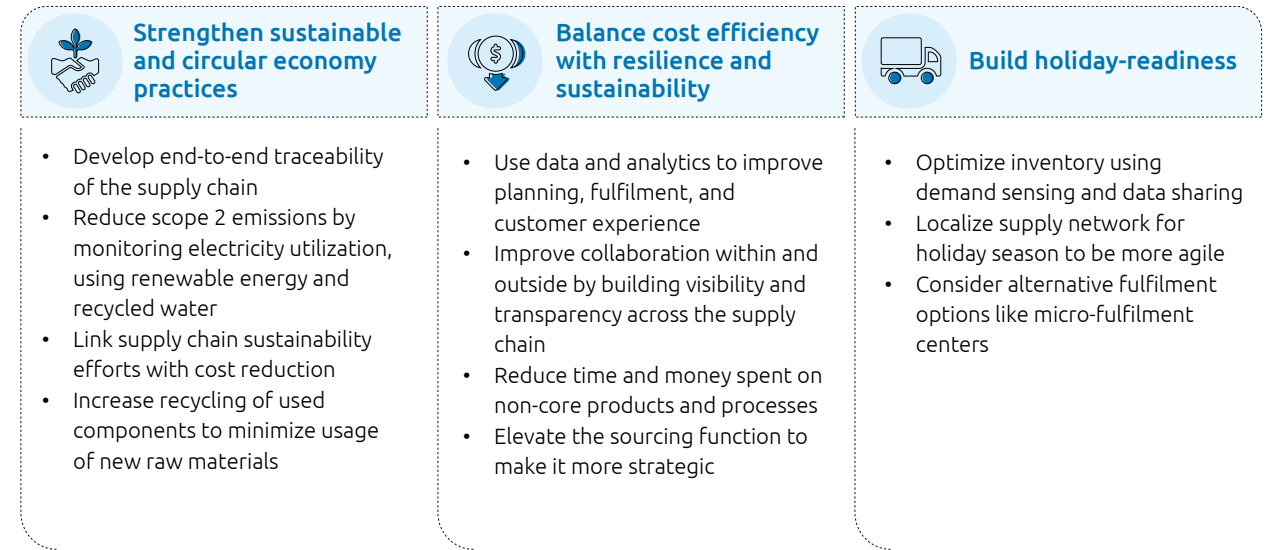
Strengthen sustainable and circular economy practices

- Develop end-to-end traceability of the supply chain
- Reduce scope 2 emissions by monitoring electricity utilization, using renewable energy and recycled water
- Link supply chain sustainability efforts with cost reduction
- Increase recycling of used components to minimize usage of new raw materials

Balance cost efficiency with resilience and sustainability

- Use data and analytics to improve planning, fulfilment, and customer experience
- Improve collaboration within and outside by building visibility and transparency across the supply chain
- Reduce time and money spent on non-core products and processes
- Elevate the sourcing function to make it more strategic

Build holiday-readiness

- Optimize inventory using demand sensing and data sharing
- Localize supply network for holiday season to be more agile
- Consider alternative fulfilment options like micro-fulfilment centers